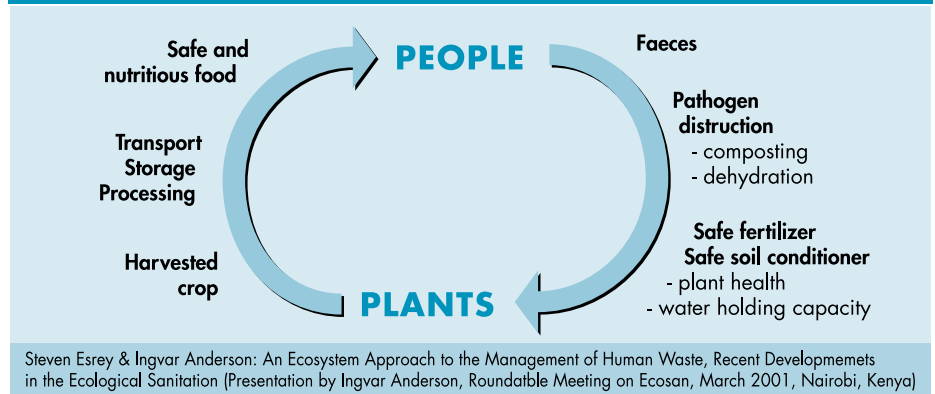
PEOPLE

Faeces

Pathogen distruction
- composting
- dehydration

Safe fertilizer
Safe soil conditioner
- plant health
- water holding capacity

PLANTS

Harvested crop

Transport
Storage
Processing

Safe and nutritious food

Steven Esrey & Ingvar Anderson: An Ecosystem Approach to the Management of Human Waste, Recent Developmemets in the Ecological Sanitation (Presentation by Ingvar Anderson, Roundatble Meeting on Ecosan, March 2001, Nairobi, Kenya)